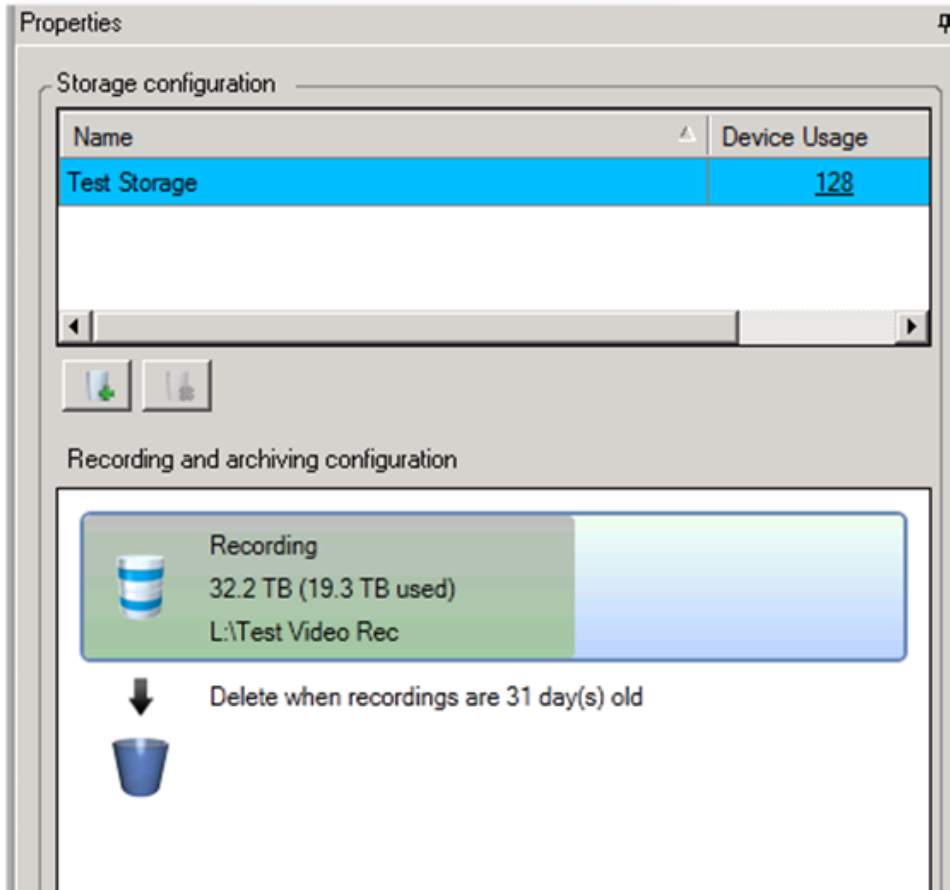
Properties

Storage configuration

| Name | Device Usage |
|---|---|
| Test Storage | 128 |

Recording and archiving configuration

Recording
32.2 TB (19.3 TB used)
L:\Test Video Rec

Delete when recordings are 31 day(s) old